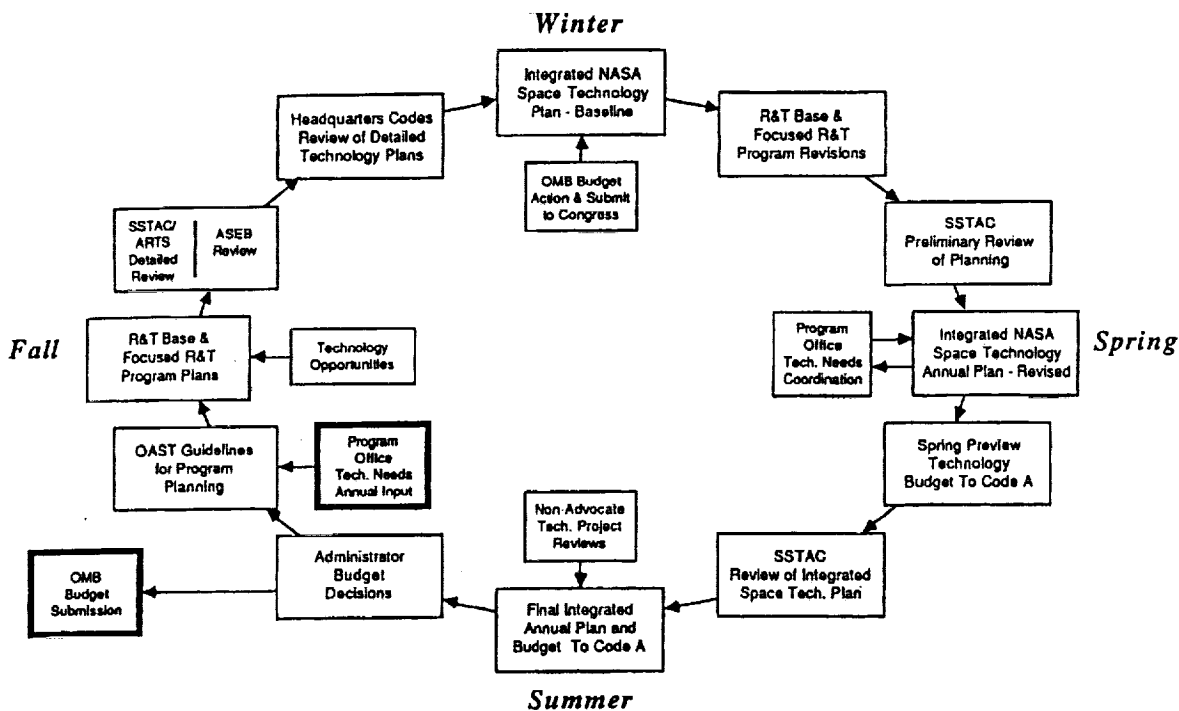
Winter

Integrated NASA Space Technology Plan - Baseline

OMB Budget Action & Submit to Congress

R&T Base & Focused R&T Program Revisions

SSTAC Preliminary Review of Planning

Program Office Tech. Needs Coordination

Integrated NASA Space Technology Annual Plan - Revised

Spring

Spring Preview Technology Budget To Code A

SSTAC Review of Integrated Space Tech. Plan

Non-Advocate Tech. Project Reviews

Final Integrated Annual Plan and Budget To Code A

Summer

Administrator Budget Decisions

OMB Budget Submission

OAST Guidelines for Program Planning

Program Office Tech. Needs Annual Input

R&T Base & Focused R&T Program Plans

Technology Opportunities

Fall

SSTAC/ ARTS Detailed Review

ASEB Review

Headquarters Codes Review of Detailed Technology Plans